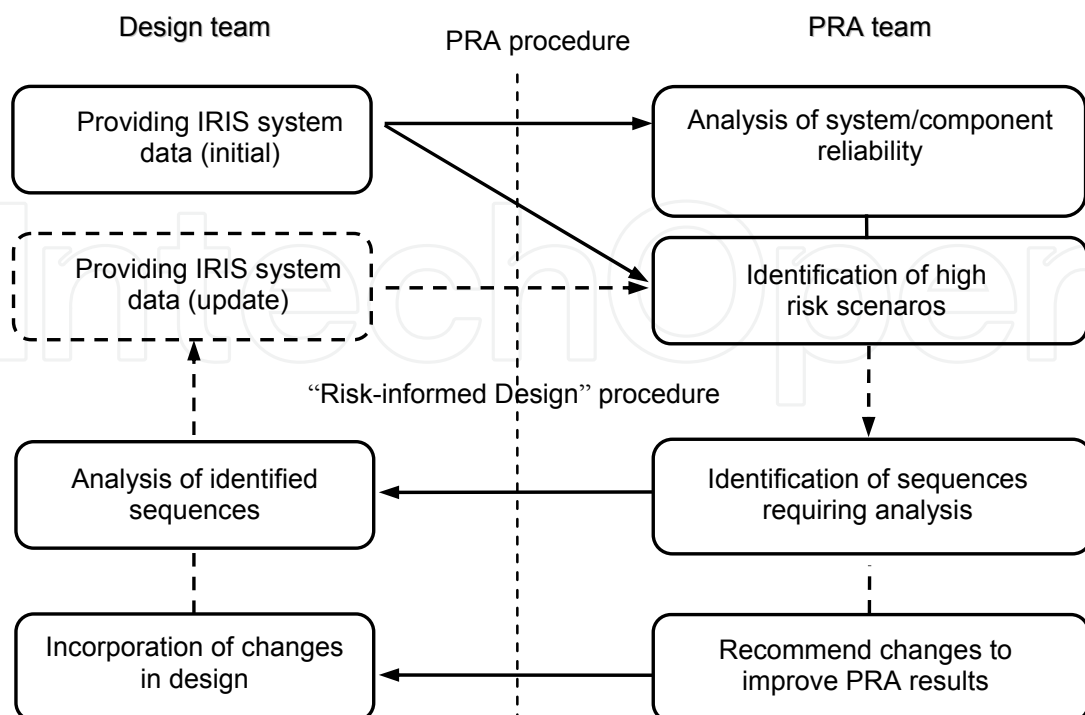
Design team

PRA procedure

PRA team

Providing IRIS system data (initial)

Analysis of system/component reliability

Providing IRIS system data (update)

Identification of high risk scenaros

“Risk-informed Design” procedure

Analysis of identified sequences

Identification of sequences requiring analysis

Incorporation of changes in design

Recommend changes to improve PRA results